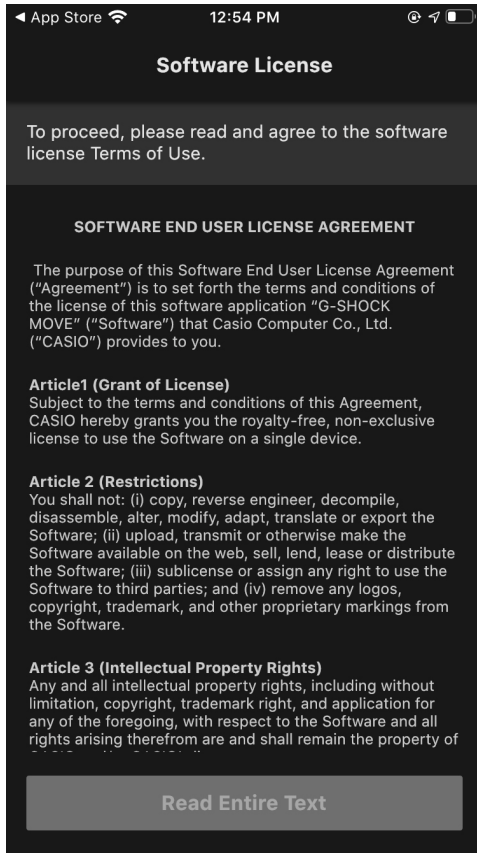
◀ App Store 12:54 PM

Software License

To proceed, please read and agree to the software license Terms of Use.

SOFTWARE END USER LICENSE AGREEMENT

The purpose of this Software End User License Agreement ("Agreement") is to set forth the terms and conditions of the license of this software application "G-SHOCK MOVE" ("Software") that Casio Computer Co., Ltd. ("CASIO") provides to you.

Article1 (Grant of License)
Subject to the terms and conditions of this Agreement, CASIO hereby grants you the royalty-free, non-exclusive license to use the Software on a single device.

Article 2 (Restrictions)
You shall not: (i) copy, reverse engineer, decompile, disassemble, alter, modify, adapt, translate or export the Software; (ii) upload, transmit or otherwise make the Software available on the web, sell, lend, lease or distribute the Software; (iii) sublicense or assign any right to use the Software to third parties; and (iv) remove any logos, copyright, trademark, and other proprietary markings from the Software.

Article 3 (Intellectual Property Rights)
Any and all intellectual property rights, including without limitation, copyright, trademark right, and application for any of the foregoing, with respect to the Software and all rights arising therefrom are and shall remain the property of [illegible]

Read Entire Text